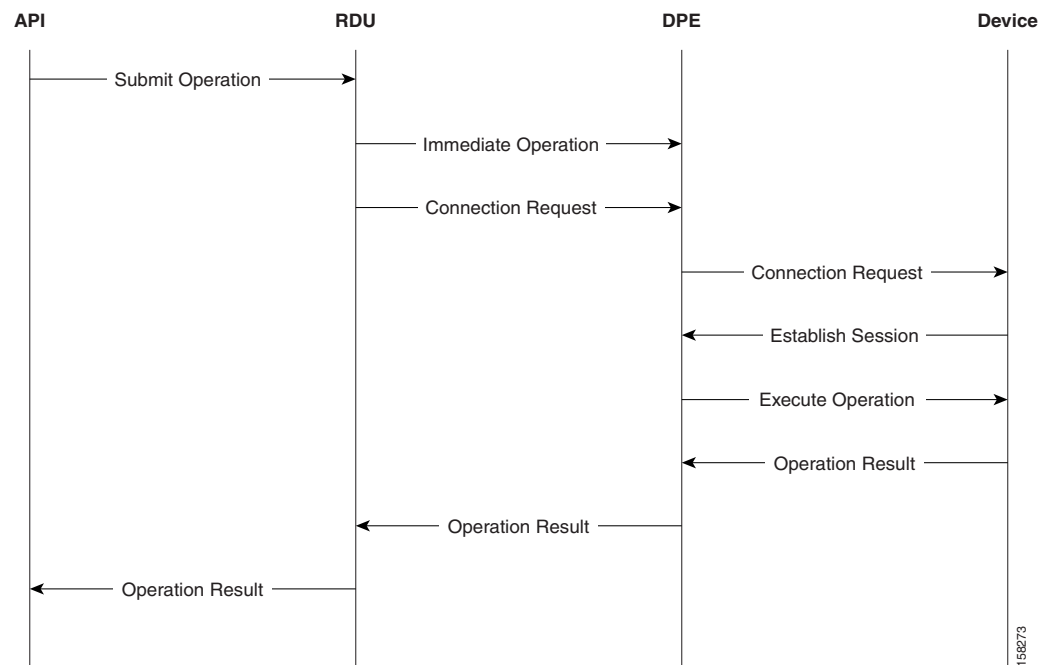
API

RDU

DPE

Device

Submit Operation

Immediate Operation

Connection Request

Connection Request

Establish Session

Execute Operation

Operation Result

Operation Result

Operation Result

158273